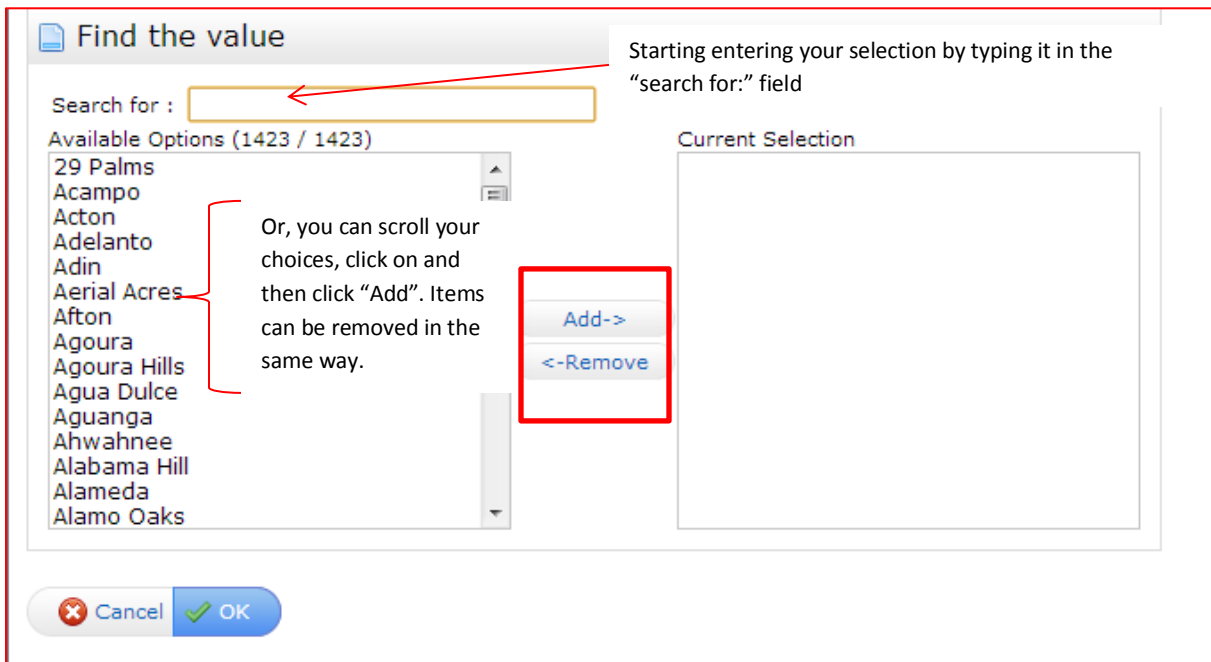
Find the value

Starting entering your selection by typing it in the "search for:" field

Search for :

Available Options (1423 / 1423)

29 Palms
Acampo
Acton
Adelanto
Adin
Aerial Acres
Afton
Agoura
Agoura Hills
Agua Dulce
Aguanga
Ahwahnee
Alabama Hill
Alameda
Alamo Oaks

Or, you can scroll your choices, click on and then click "Add". Items can be removed in the same way.

Add->

<-Remove

Current Selection

Cancel

OK